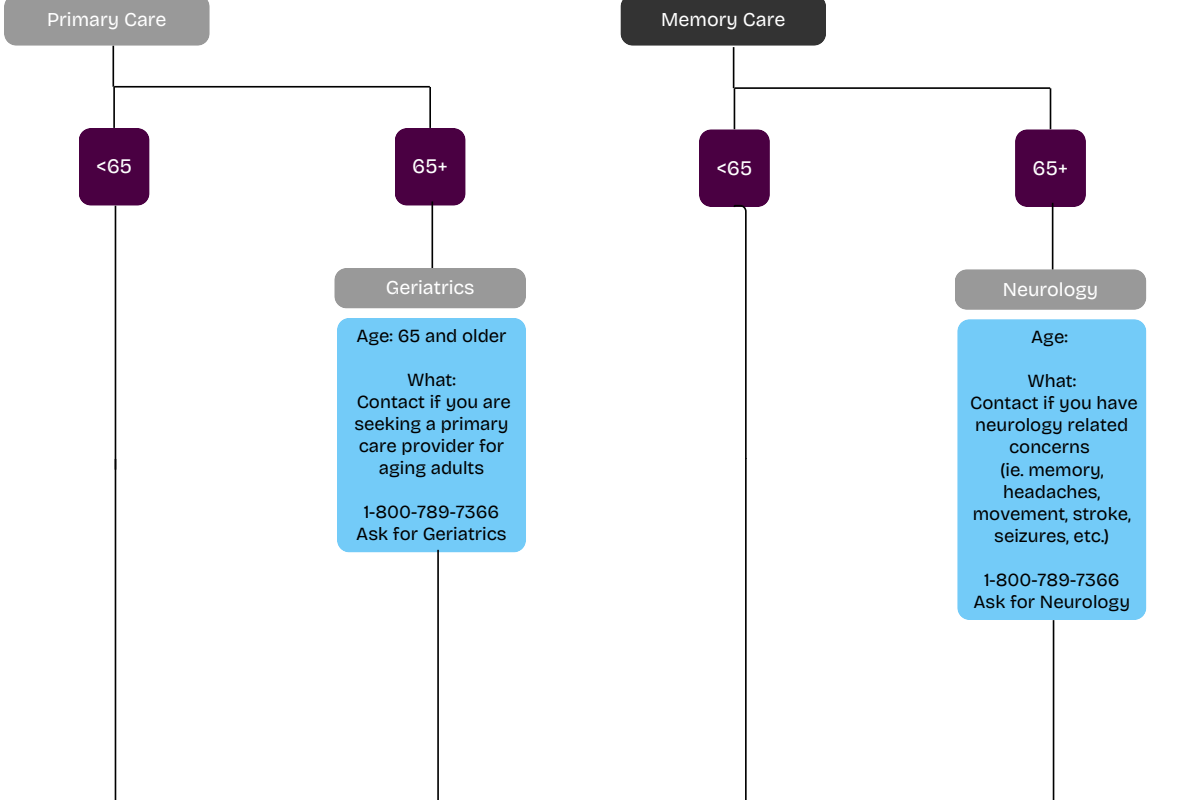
Primary Care

<65

65+

Geriatrics

Age: 65 and older

What:
Contact if you are seeking a primary care provider for aging adults

1-800-789-7366
Ask for Geriatrics

Memory Care

<65

65+

Neurology

Age:

What:
Contact if you have neurology related concerns (ie. memory, headaches, movement, stroke, seizures, etc.)

1-800-789-7366
Ask for Neurology